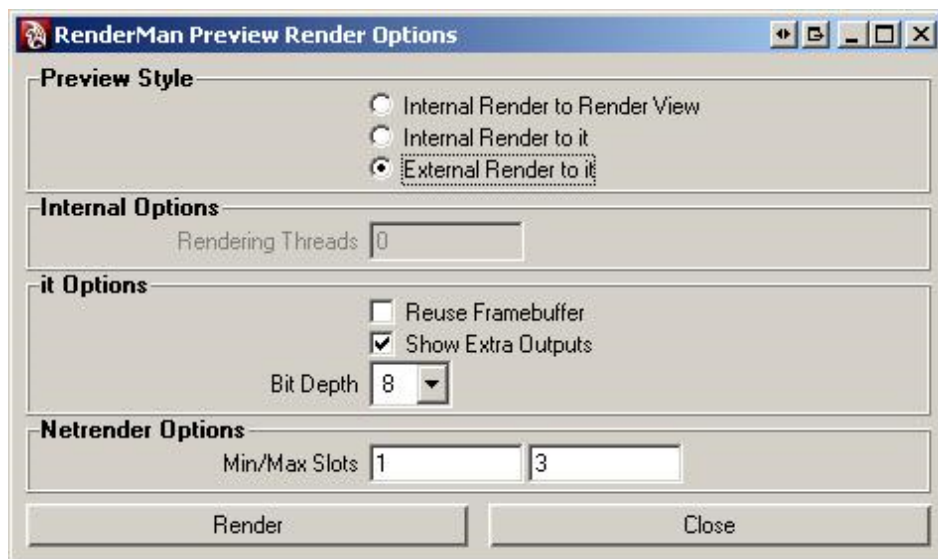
RenderMan Preview Render Options

Preview Style
Internal Render to Render View
Internal Render to it
External Render to it

Internal Options
Rendering Threads 0

it Options
Reuse Framebuffer
Show Extra Outputs
Bit Depth 8

Netrender Options
Min/Max Slots 1 3

Render
Close